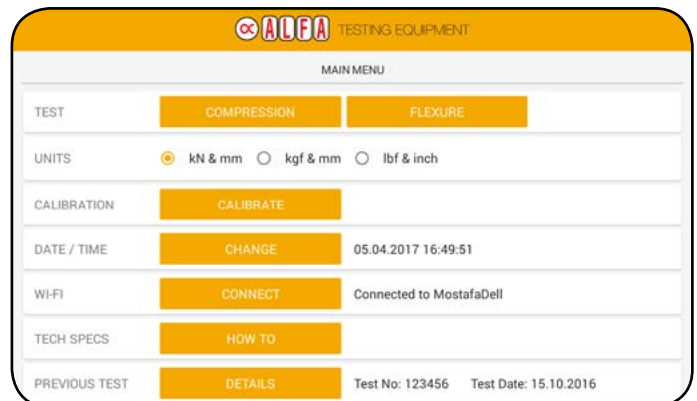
ALFA TESTING EQUIPMENT

MAIN MENU

TEST COMPRESSION FLEXURE

UNITS kN & mm kgf & mm lbf & inch

CALIBRATION CALIBRATE

DATE / TIME CHANGE 05.04.2017 16:49:51

WI-FI CONNECT Connected to MostafaDell

TECH SPECS HOW TO

PREVIOUS TEST DETAILS Test No: 123456 Test Date: 15.10.2016